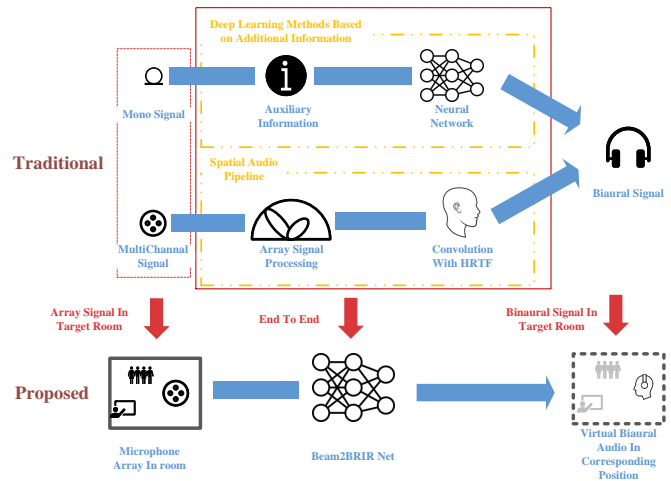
Deep Learning Methods Based on Additional Information

Mono Signal

Auxiliary Information

Neural Network

Traditional

Spatial Audio Pipeline

Biaural Signal

MultiChannel Signal

Array Signal Processing

Convolution With HRTF

Array Signal In Target Room

End To End

Binaural Signal In Target Room

Proposed

Microphone Array In room

Beam2BRIR Net

Virtual Biaural Audio In Corresponding Position